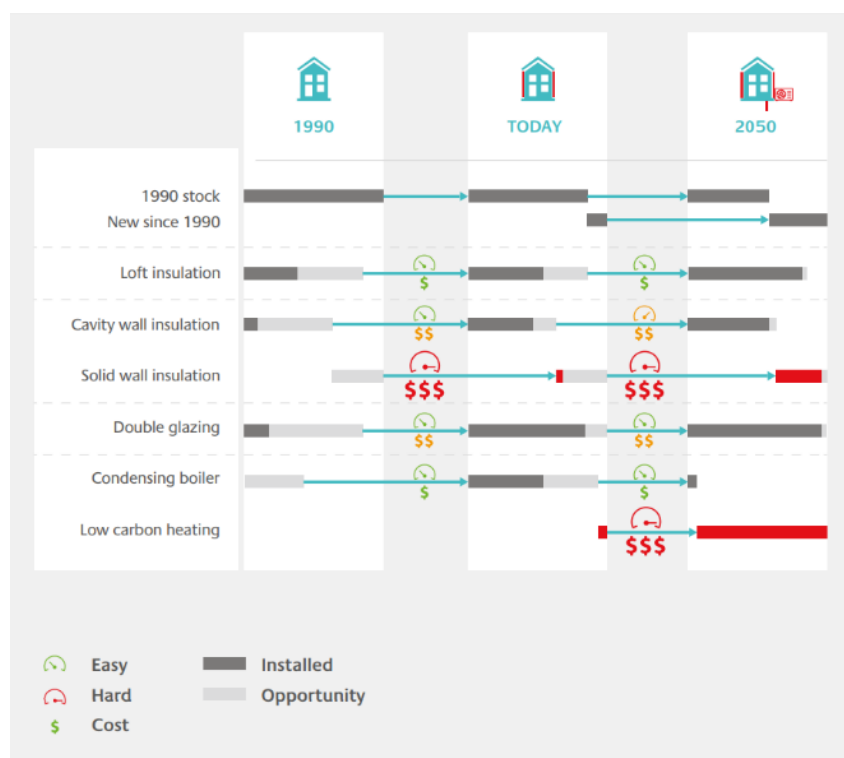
1990

TODAY

2050

1990 stock

New since 1990

Loft insulation

$

$

Cavity wall insulation

$$

$$

Solid wall insulation

$$$

$$$

Double glazing

$$

$$

Condensing boiler

$

$

Low carbon heating

$$$

Easy

Hard

$ Cost

Installed

Opportunity